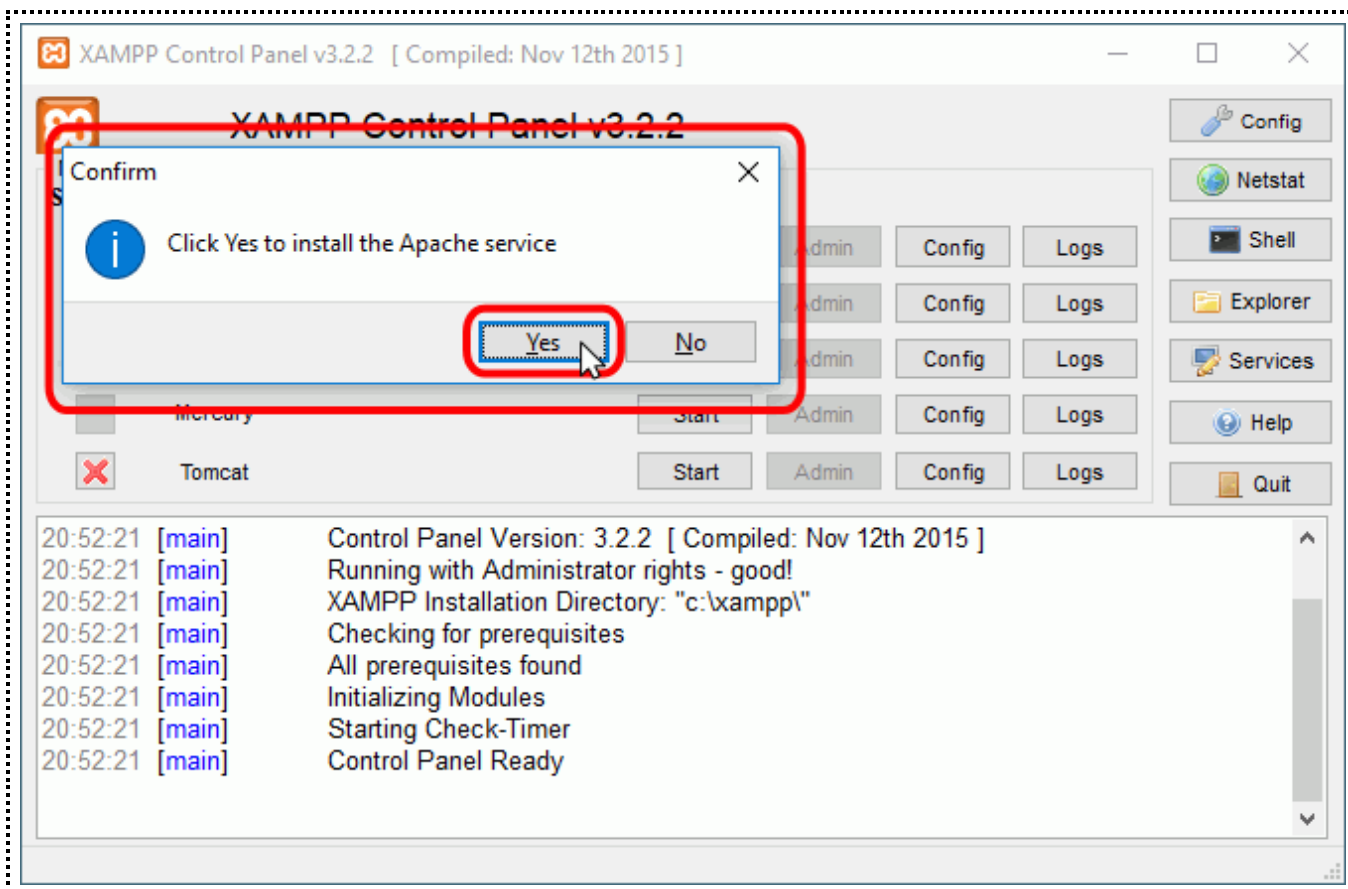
XAMPP Control Panel v3.2.2 [ Compiled: Nov 12th 2015 ]

XAMPP Control Panel v3.2.2

Config
Netstat
Shell
Explorer
Services
Help
Quit

Confirm

Click Yes to install the Apache service

Yes No

Admin Config Logs
Admin Config Logs
Admin Config Logs
Mercury Start Admin Config Logs
Tomcat Start Admin Config Logs

20:52:21 [main] Control Panel Version: 3.2.2 [ Compiled: Nov 12th 2015 ]
20:52:21 [main] Running with Administrator rights - good!
20:52:21 [main] XAMPP Installation Directory: "c:\xampp\"
20:52:21 [main] Checking for prerequisites
20:52:21 [main] All prerequisites found
20:52:21 [main] Initializing Modules
20:52:21 [main] Starting Check-Timer
20:52:21 [main] Control Panel Ready